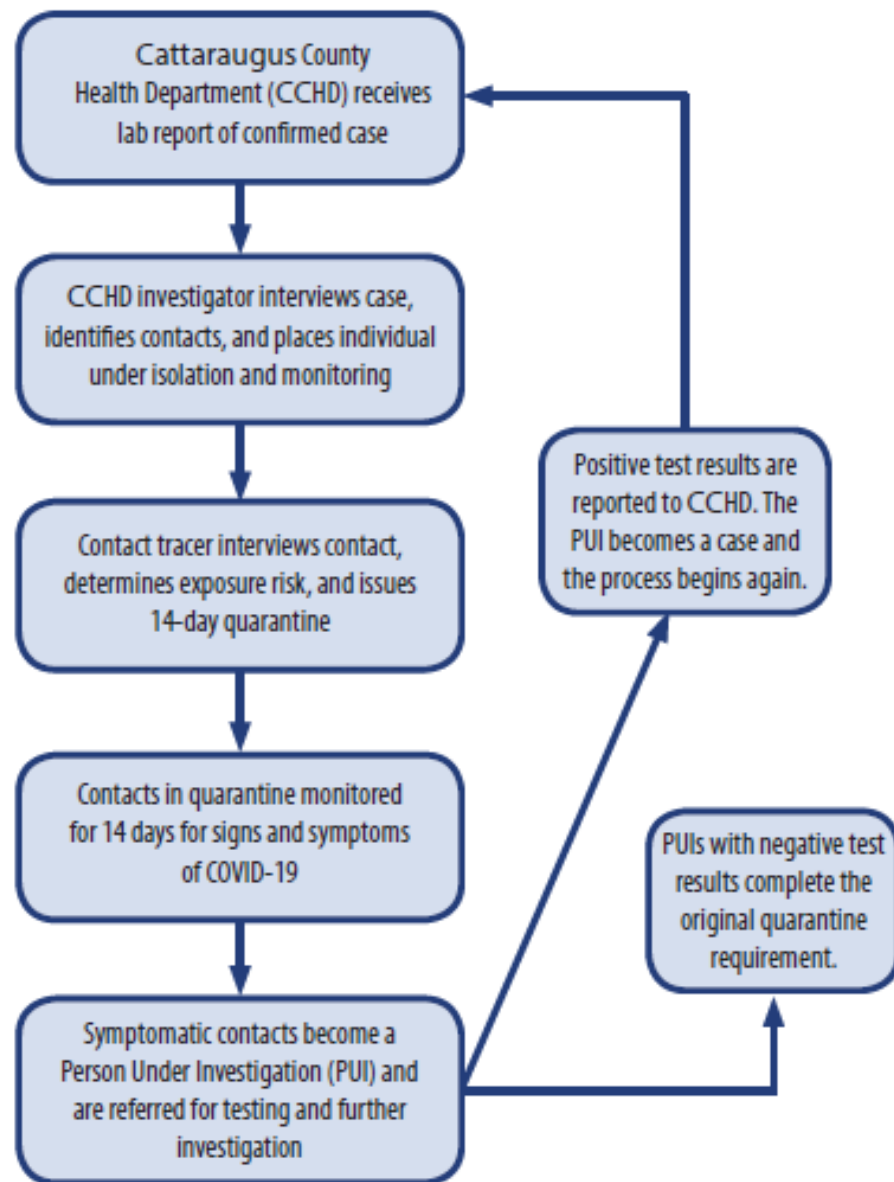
Cattaraugus County Health Department (CCHD) receives lab report of confirmed case

CCHD investigator interviews case, identifies contacts, and places individual under isolation and monitoring

Contact tracer interviews contact, determines exposure risk, and issues 14-day quarantine

Contacts in quarantine monitored for 14 days for signs and symptoms of COVID-19

Symptomatic contacts become a Person Under Investigation (PUI) and are referred for testing and further investigation

Positive test results are reported to CCHD. The PUI becomes a case and the process begins again.

PUIs with negative test results complete the original quarantine requirement.